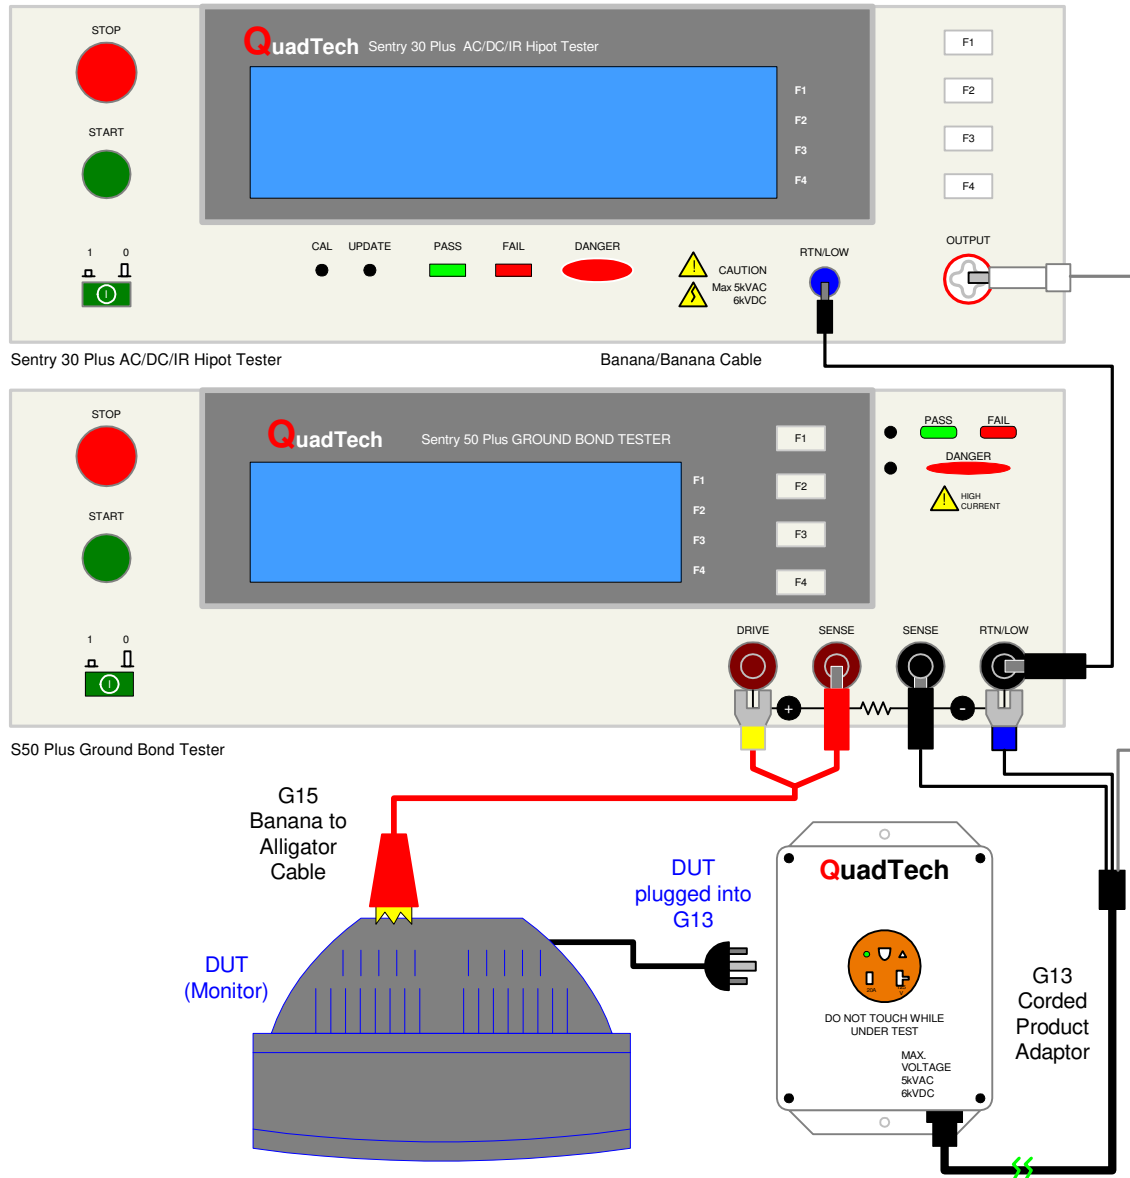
STOP

START

1 0

QuadTech Sentry 30 Plus AC/DC/IR Hipot Tester

F1
F2
F3
F4

F1
F2
F3
F4

CAL UPDATE PASS FAIL DANGER

CAUTION
Max 5kVAC
6kVDC

RTN/LOW

OUTPUT

Sentry 30 Plus AC/DC/IR Hipot Tester

Banana/Banana Cable

STOP

START

1 0

QuadTech Sentry 50 Plus GROUND BOND TESTER

F1
F2
F3
F4

F1
F2
F3
F4

PASS FAIL

DANGER

HIGH CURRENT

DRIVE SENSE SENSE RTN/LOW

+ −

S50 Plus Ground Bond Tester

G15
Banana to
Alligator
Cable

DUT
plugged into
G13

QuadTech

DUT
(Monitor)

DO NOT TOUCH WHILE UNDER TEST

MAX.
VOLTAGE
5kVAC
6kVDC

G13
Corded
Product
Adaptor